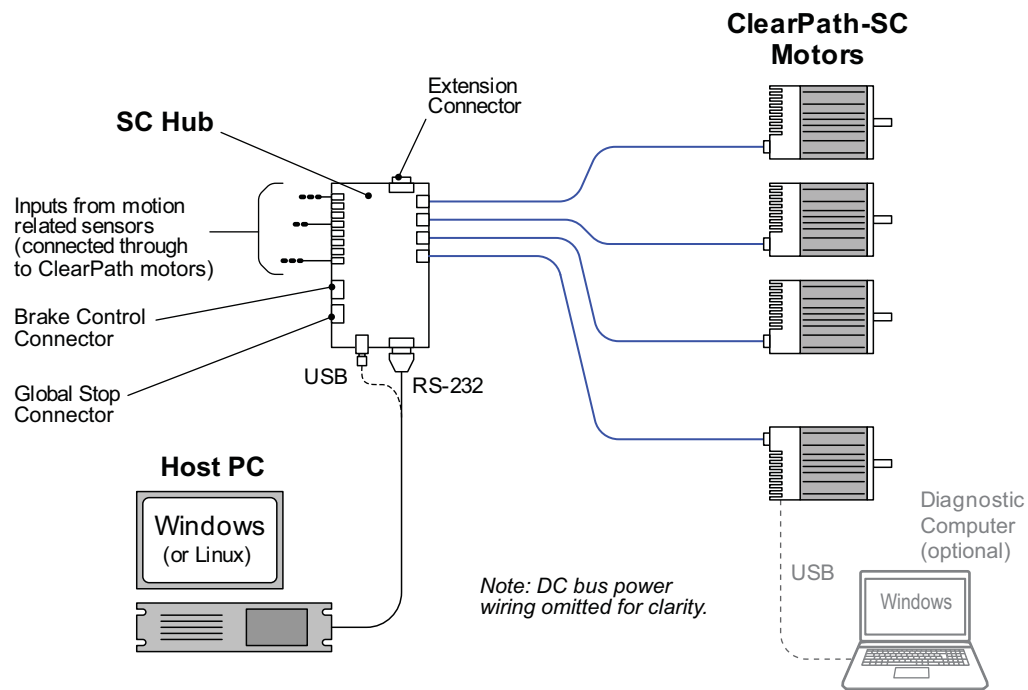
ClearPath-SC Motors

Extension Connector

SC Hub

Inputs from motion related sensors (connected through to ClearPath motors)

Brake Control Connector

Global Stop Connector

USB

RS-232

Host PC

Windows (or Linux)

Diagnostic Computer (optional)

USB

Windows

Note: DC bus power wiring omitted for clarity.